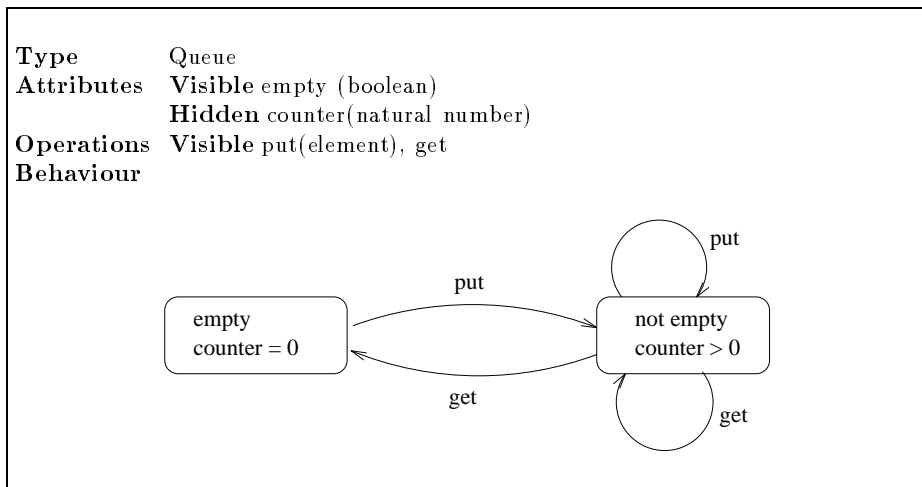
| | |
|---|---|
| **Type** | Queue |
| **Attributes** | **Visible** empty (boolean) |
| | **Hidden** counter(natural number) |
| **Operations** | **Visible** put(element), get |
| **Behaviour** | |

put

put

empty
counter = 0

not empty
counter > 0

get

get